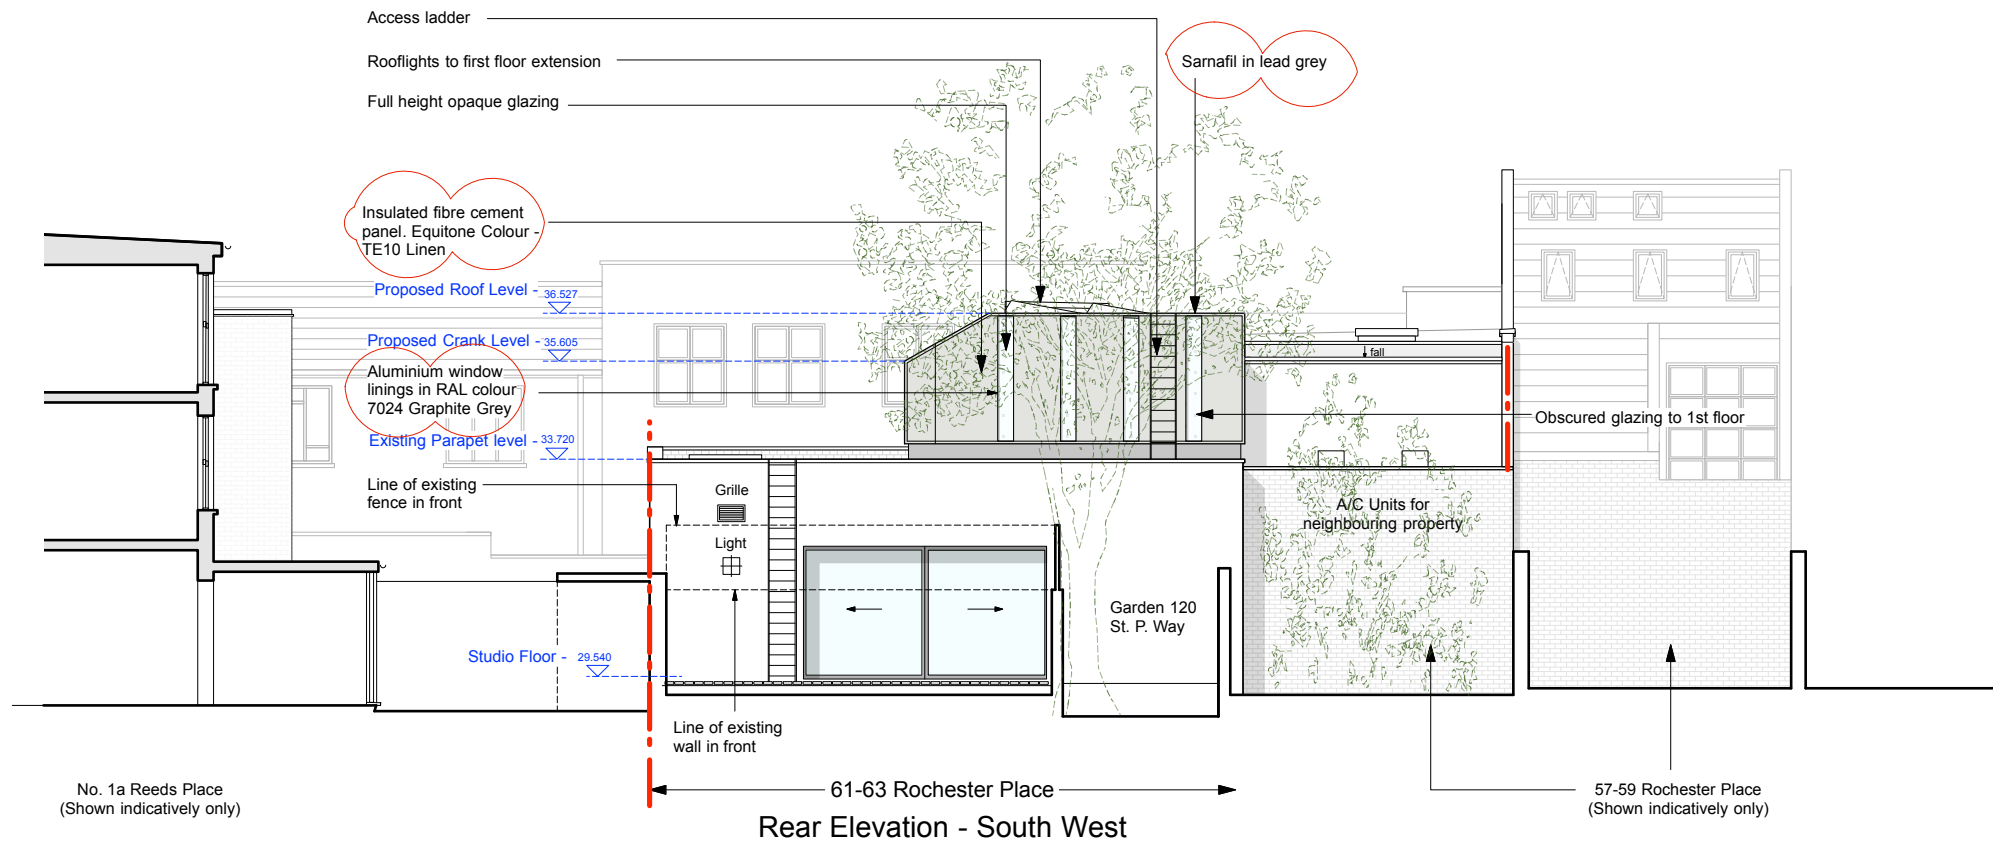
Access ladder

Rooflights to first floor extension

Full height opaque glazing

Sarnafil in lead grey

Insulated fibre cement panel. Equitone Colour - TE10 Linen

Proposed Roof Level - 36.527

Proposed Crank Level - 35.605

Aluminium window linings in RAL colour 7024 Graphite Grey

Existing Parapet level - 33.720

fall

Obscured glazing to 1st floor

Line of existing fence in front

Grille

Light

A/C Units for neighbouring property

Garden 120 St. P. Way

Studio Floor - 29.540

Line of existing wall in front

No. 1a Reeds Place (Shown indicatively only)

61-63 Rochester Place

57-59 Rochester Place (Shown indicatively only)

Rear Elevation - South West